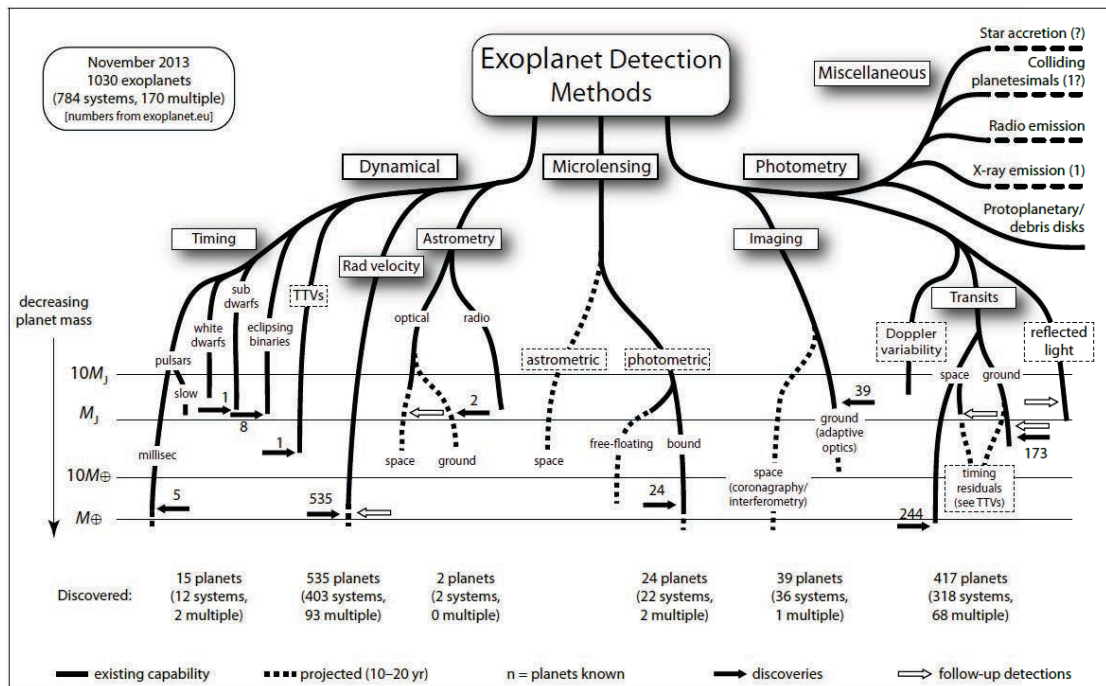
November 2013
1030 exoplanets
(784 systems, 170 multiple)
[numbers from exoplanet.eu]

Exoplanet Detection Methods

Miscellaneous

Star accretion (?)

Colliding planetesimals (1?)

Radio emission

X-ray emission (1)

Protoplanetary/ debris disks

Dynamical

Microlensing

Photometry

Timing

Astrometry

Imaging

Rad velocity

TTVs

decreasing planet mass

pulsars

white dwarfs

sub dwarfs

eclipsing binaries

optical

radio

astrometric

photometric

Doppler variability

Transits

reflected light

$10M_J$

$M_J$

$10M_\oplus$

$M_\oplus$

slow

1

8

1

millisec

5

535

2

space

ground

space

free-floating

bound

24

space (coronagraphy/ interferometry)

39

ground (adaptive optics)

space

ground

timing residuals (see TTVs)

173

244

Discovered:

15 planets (12 systems, 2 multiple)

535 planets (403 systems, 93 multiple)

2 planets (2 systems, 0 multiple)

24 planets (22 systems, 2 multiple)

39 planets (36 systems, 1 multiple)

417 planets (318 systems, 68 multiple)

existing capability

projected (10–20 yr)

n = planets known

discoveries

follow-up detections